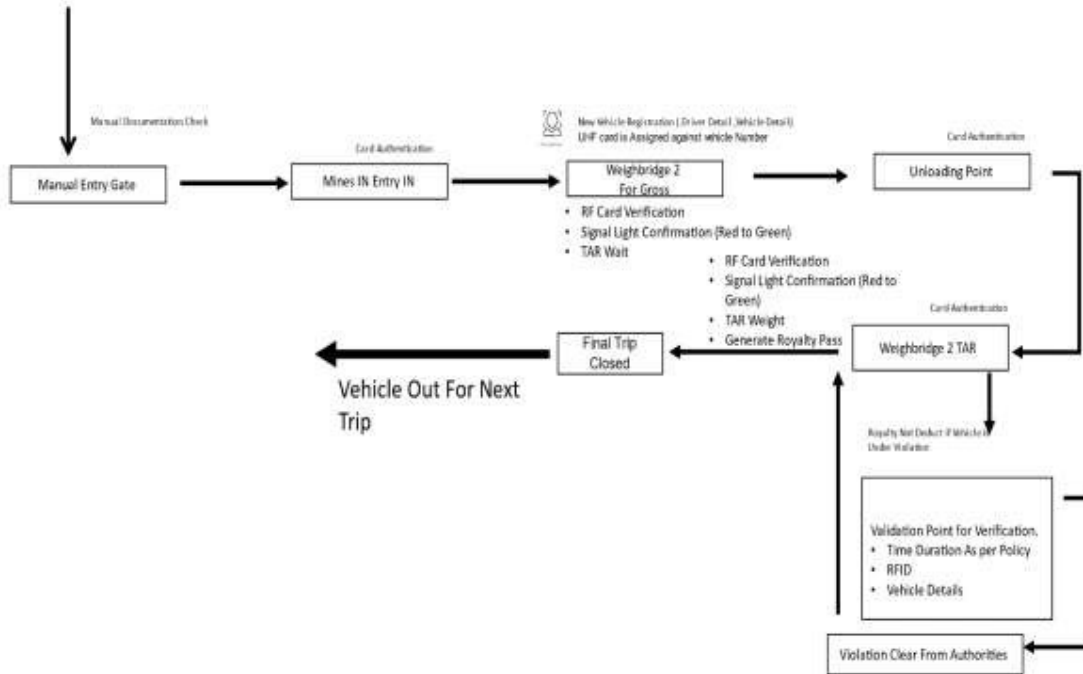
Manual Documentation Check

Manual Entry Gate

Card Authentication

Mines IN Entry IN

New Vehicle Registration ( Driver Detail ,Vehicle Detail)
UHF card is Assigned against vehicle Number

Weighbridge 2
For Gross

- RF Card Verification
- Signal Light Confirmation (Red to Green)
- TAR Wait

Card Authentication

Unloading Point

- RF Card Verification
- Signal Light Confirmation (Red to Green)
- TAR Weight
- Generate Royalty Pass

Card Authentication

Weighbridge 2 TAR

Final Trip Closed

Vehicle Out For Next Trip

Royalty Not Deduct if Vehicle is Under Violation

Validation Point for Verification.
- Time Duration As per Policy
- RFID
- Vehicle Details

Violation Clear From Authorities